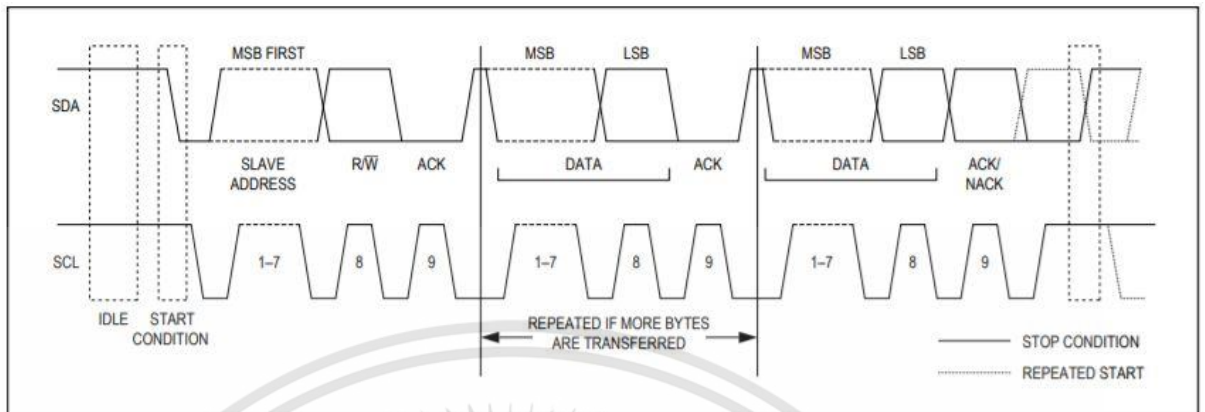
MSB FIRST

MSB

LSB

MSB

LSB

SDA

SLAVE ADDRESS

$R/\overline{W}$

ACK

DATA

ACK

DATA

ACK/ NACK

SCL

1–7

8

9

1–7

8

9

1–7

8

9

IDLE

START CONDITION

REPEATED IF MORE BYTES ARE TRANSFERRED

STOP CONDITION

REPEATED START